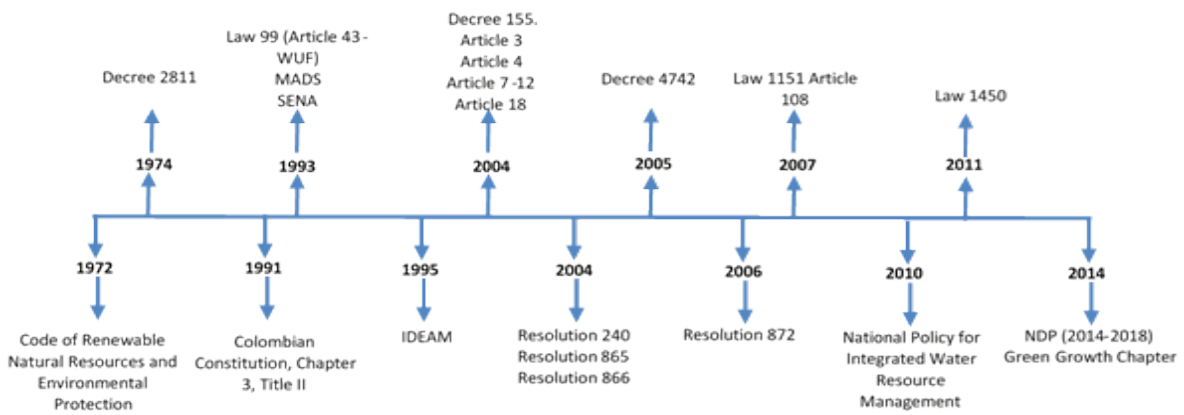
Decree 2811

1974

Law 99 (Article 43 - WUF)
MADS
SENA

1993

Decree 155.
Article 3
Article 4
Article 7 -12
Article 18

2004

Decree 4742

2005

Law 1151 Article 108

2007

Law 1450

2011

1972

Code of Renewable Natural Resources and Environmental Protection

1991

Colombian Constitution, Chapter 3, Title II

1995

IDEAM

2004

Resolution 240
Resolution 865
Resolution 866

2006

Resolution 872

2010

National Policy for Integrated Water Resource Management

2014

NDP (2014-2018)
Green Growth Chapter